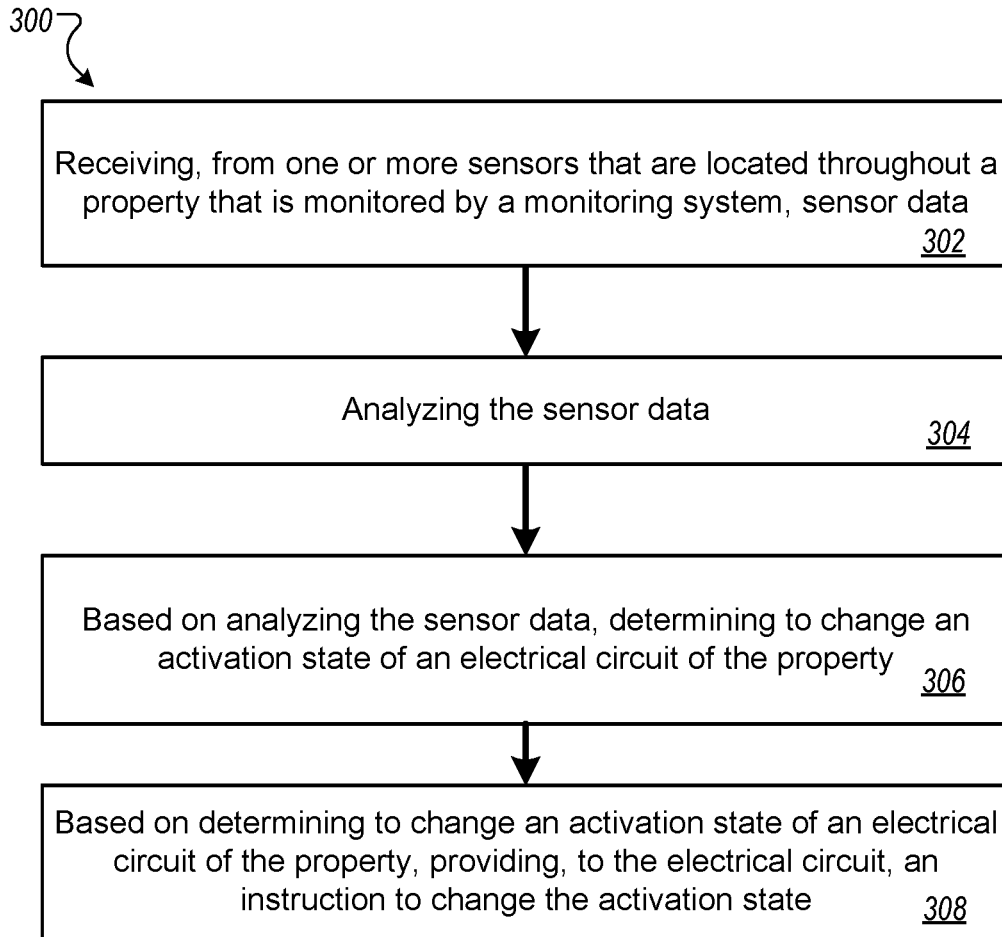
300

Receiving, from one or more sensors that are located throughout a property that is monitored by a monitoring system, sensor data
302

Analyzing the sensor data
304

Based on analyzing the sensor data, determining to change an activation state of an electrical circuit of the property
306

Based on determining to change an activation state of an electrical circuit of the property, providing, to the electrical circuit, an instruction to change the activation state
308